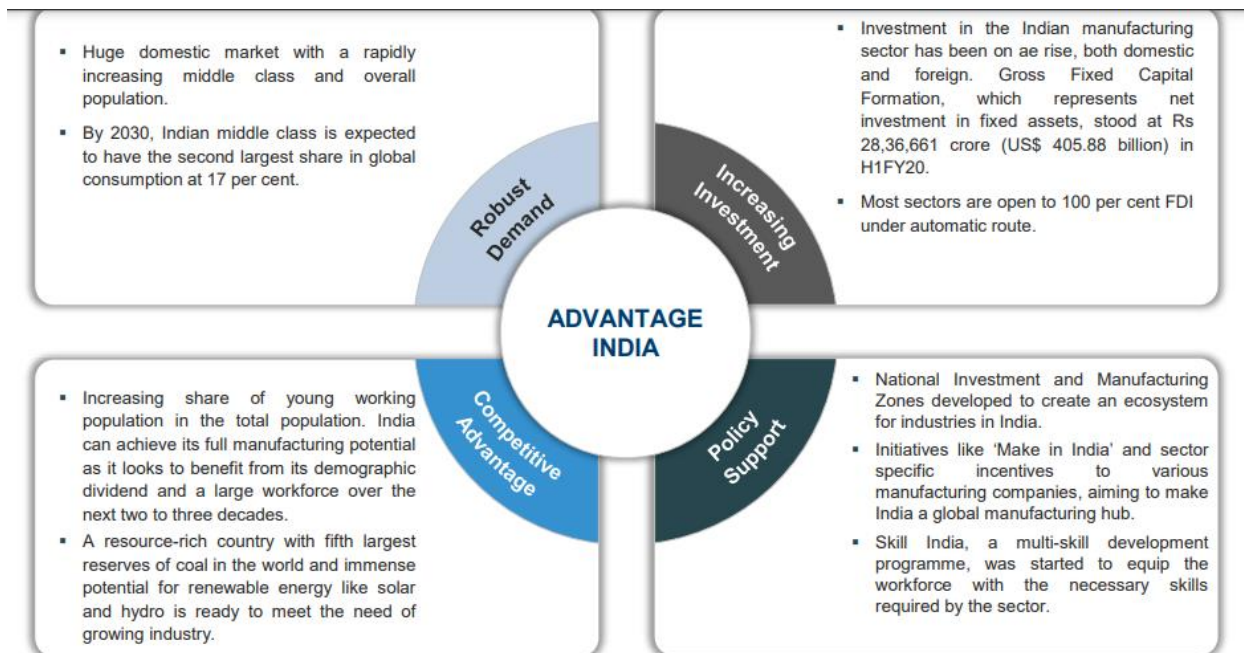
▪ Huge domestic market with a rapidly increasing middle class and overall population.

▪ By 2030, Indian middle class is expected to have the second largest share in global consumption at 17 per cent.

Robust Demand

▪ Investment in the Indian manufacturing sector has been on ae rise, both domestic and foreign. Gross Fixed Capital Formation, which represents net investment in fixed assets, stood at Rs 28,36,661 crore (US$ 405.88 billion) in H1FY20.

▪ Most sectors are open to 100 per cent FDI under automatic route.

Increasing Investment

ADVANTAGE INDIA

▪ Increasing share of young working population in the total population. India can achieve its full manufacturing potential as it looks to benefit from its demographic dividend and a large workforce over the next two to three decades.

▪ A resource-rich country with fifth largest reserves of coal in the world and immense potential for renewable energy like solar and hydro is ready to meet the need of growing industry.

Competitive Advantage

Policy Support

▪ National Investment and Manufacturing Zones developed to create an ecosystem for industries in India.

▪ Initiatives like 'Make in India' and sector specific incentives to various manufacturing companies, aiming to make India a global manufacturing hub.

▪ Skill India, a multi-skill development programme, was started to equip the workforce with the necessary skills required by the sector.